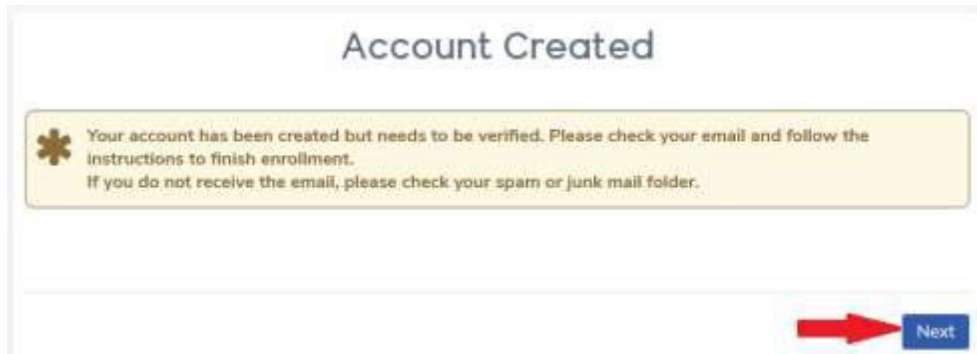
Account Created

Your account has been created but needs to be verified. Please check your email and follow the instructions to finish enrollment.
If you do not receive the email, please check your spam or junk mail folder.

Next